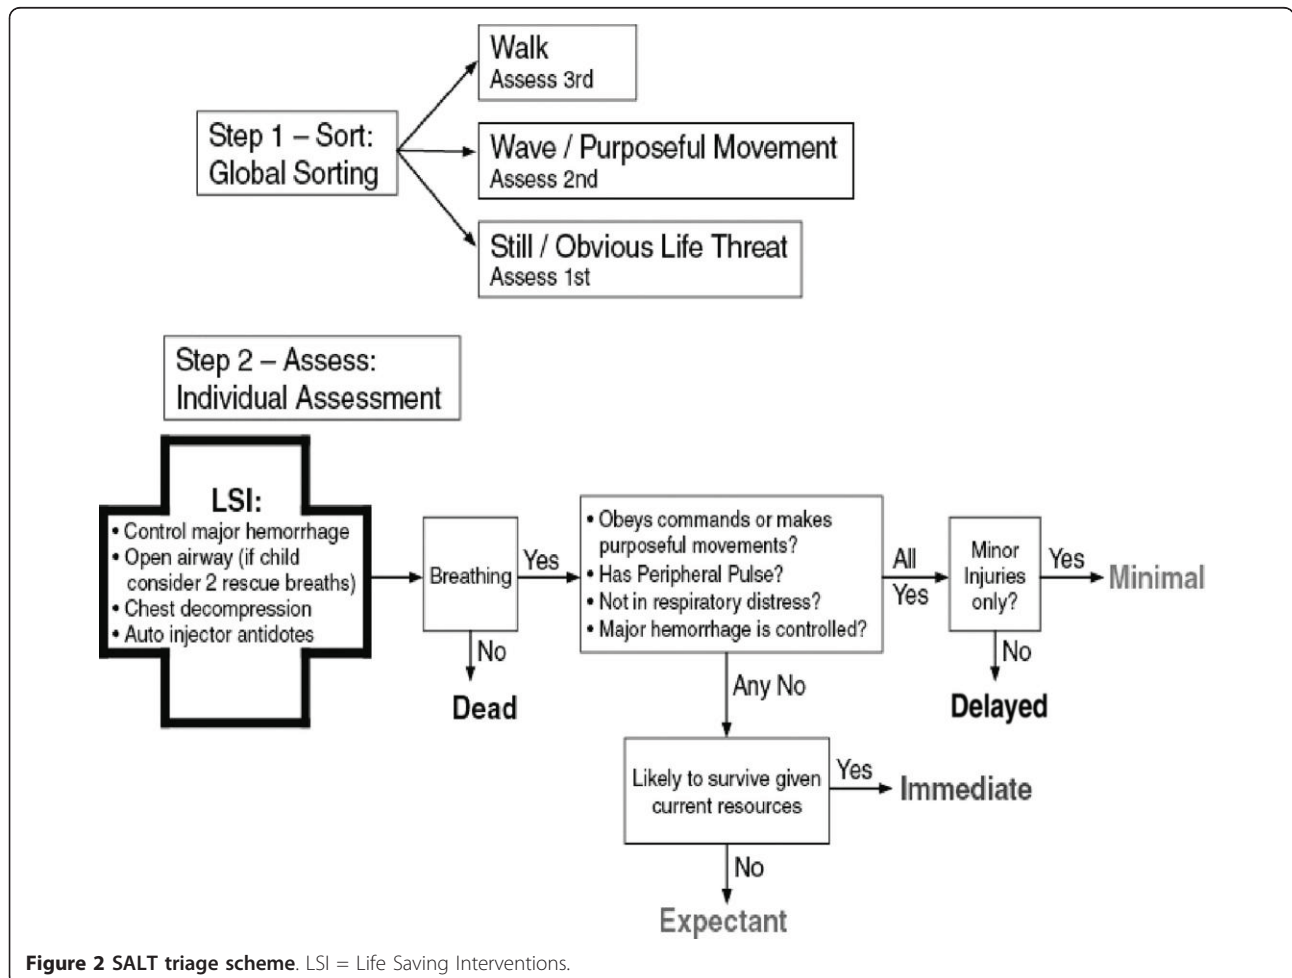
Step 1 – Sort: Global Sorting

Walk
Assess 3rd

Wave / Purposeful Movement
Assess 2nd

Still / Obvious Life Threat
Assess 1st

Step 2 – Assess: Individual Assessment

LSI:
• Control major hemorrhage
• Open airway (if child consider 2 rescue breaths)
• Chest decompression
• Auto injector antidotes

Breathing

Yes

No

Dead

• Obeys commands or makes purposeful movements?
• Has Peripheral Pulse?
• Not in respiratory distress?
• Major hemorrhage is controlled?

All Yes

Minor Injuries only?

Yes

Minimal

No

Delayed

Any No

Likely to survive given current resources

Yes

Immediate

No

Expectant

**Figure 2 SALT triage scheme**. LSI = Life Saving Interventions.